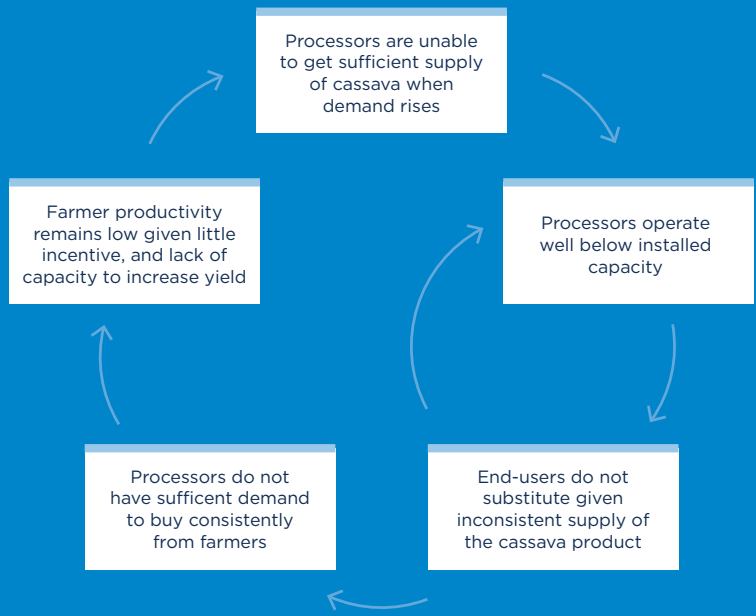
Processors are unable to get sufficient supply of cassava when demand rises

Processors operate well below installed capacity

End-users do not substitute given inconsistent supply of the cassava product

Processors do not have sufficent demand to buy consistently from farmers

Farmer productivity remains low given little incentive, and lack of capacity to increase yield